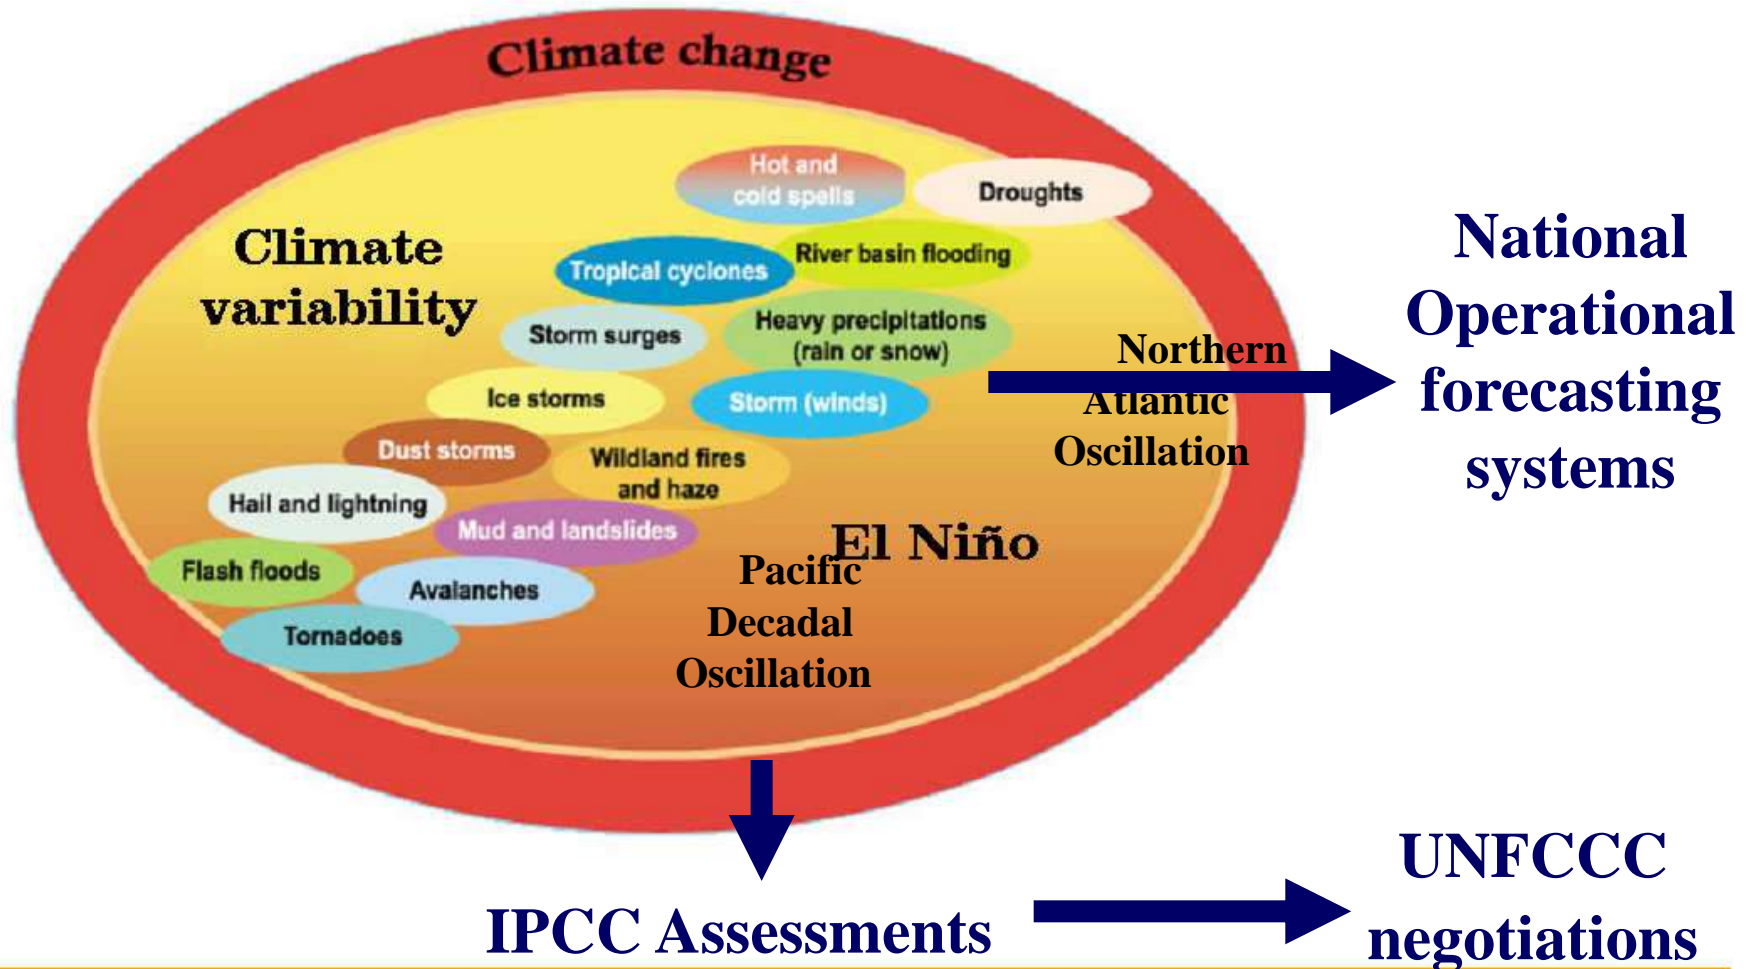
Climate change

Climate variability

Hot and cold spells

Droughts

Tropical cyclones

River basin flooding

Storm surges

Heavy precipitations (rain or snow)

Ice storms

Storm (winds)

Dust storms

Wildland fires and haze

Hail and lightning

Mud and landslides

Flash floods

Avalanches

Tornadoes

Northern Atlantic Oscillation

El Niño

Pacific Decadal Oscillation

National Operational forecasting systems

IPCC Assessments

UNFCCC negotiations